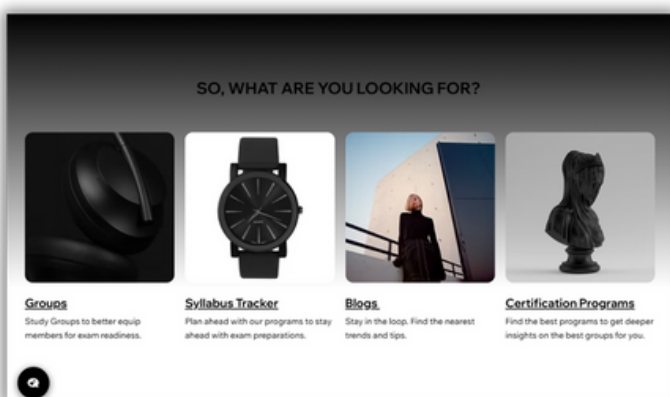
SO, WHAT ARE YOU LOOKING FOR?

Groups
Study Groups to better equip members for exam readiness.

Syllabus Tracker
Plan ahead with our programs to stay ahead with exam preparations.

Blogs
Stay in the loop. Find the nearest trends and tips.

Certification Programs
Find the best programs to get deeper insights on the best groups for you.